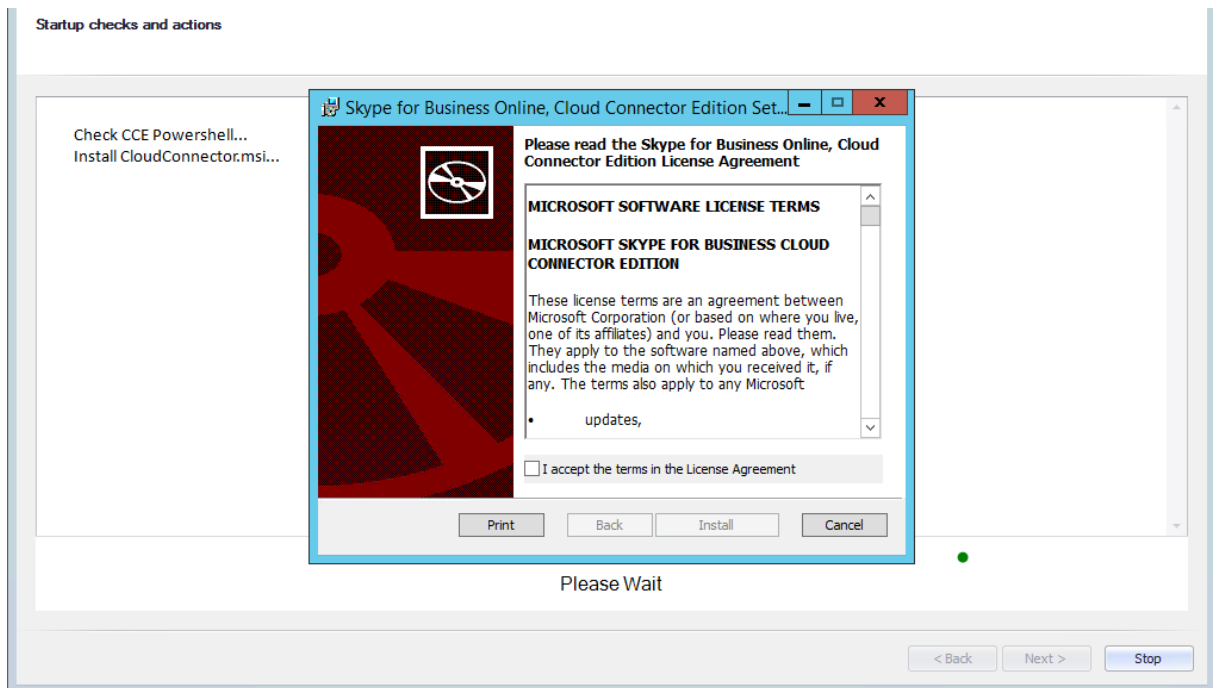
Startup checks and actions

Check CCE Powershell...
Install CloudConnector.msi...

Skype for Business Online, Cloud Connector Edition Set...

Please read the Skype for Business Online, Cloud Connector Edition License Agreement

MICROSOFT SOFTWARE LICENSE TERMS

MICROSOFT SKYPE FOR BUSINESS CLOUD CONNECTOR EDITION

These license terms are an agreement between Microsoft Corporation (or based on where you live, one of its affiliates) and you. Please read them. They apply to the software named above, which includes the media on which you received it, if any. The terms also apply to any Microsoft

• updates,

I accept the terms in the License Agreement

Print Back Install Cancel

Please Wait

< Back Next > Stop